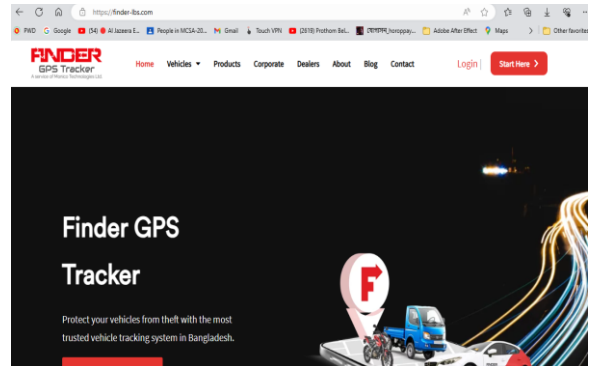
https://finder-lbs.com

PWD Google (34) Al Jazeera E... People in MCSA-20... Gmail Touch VPN (2618) Prothom Bel... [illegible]_horoppay... Adobe After Effect Maps Other favorites

FINDER GPS Tracker A service of Mordor Technologies Ltd.

Home Vehicles Products Corporate Dealers About Blog Contact Login Start Here

Finder GPS Tracker

Protect your vehicles from theft with the most trusted vehicle tracking system in Bangladesh.

F